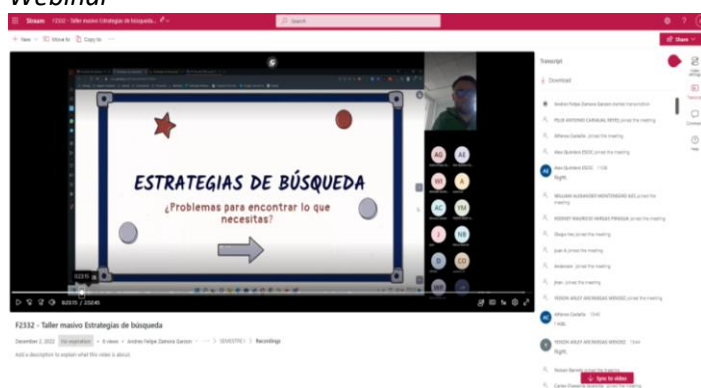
Webinar

Stream F2332 - Taller masivo Estrategias de búsqueda...

Search

+ New Move to Copy to

Share

ESTRATEGIAS DE BÚSQUEDA

¿Problemas para encontrar lo que necesitas?

AG AE WI A AC YM J NB D CD

F2332 - Taller masivo Estrategias de búsqueda

December 2, 2022 No expiration 6 views Andres Felipe Zamora Garzon > SEMESTRE1 > Recordings

Add a description to explain what this video is about.

Transcript

Download

Andres Felipe Zamora Garzon started transcription

FELIX ANTONIO CARVAJAL REYES joined the meeting

Alfonso Cadena joined the meeting

Alex Quintero joined the meeting

Alex Quintero 1:08
Right.

WILLIAM ALEXANDER MONTENEGRO joined the meeting

RODNEY MAURICIO VARGAS PINEDA joined the meeting

Diego joined the meeting

Juan joined the meeting

Anderson joined the meeting

Jhon joined the meeting

YEISON ARLEY ANDRADE joined the meeting

Alfonso Cadena 13:40
I was.

YEISON ARLEY ANDRADE 13:44
Right.

Sync to video